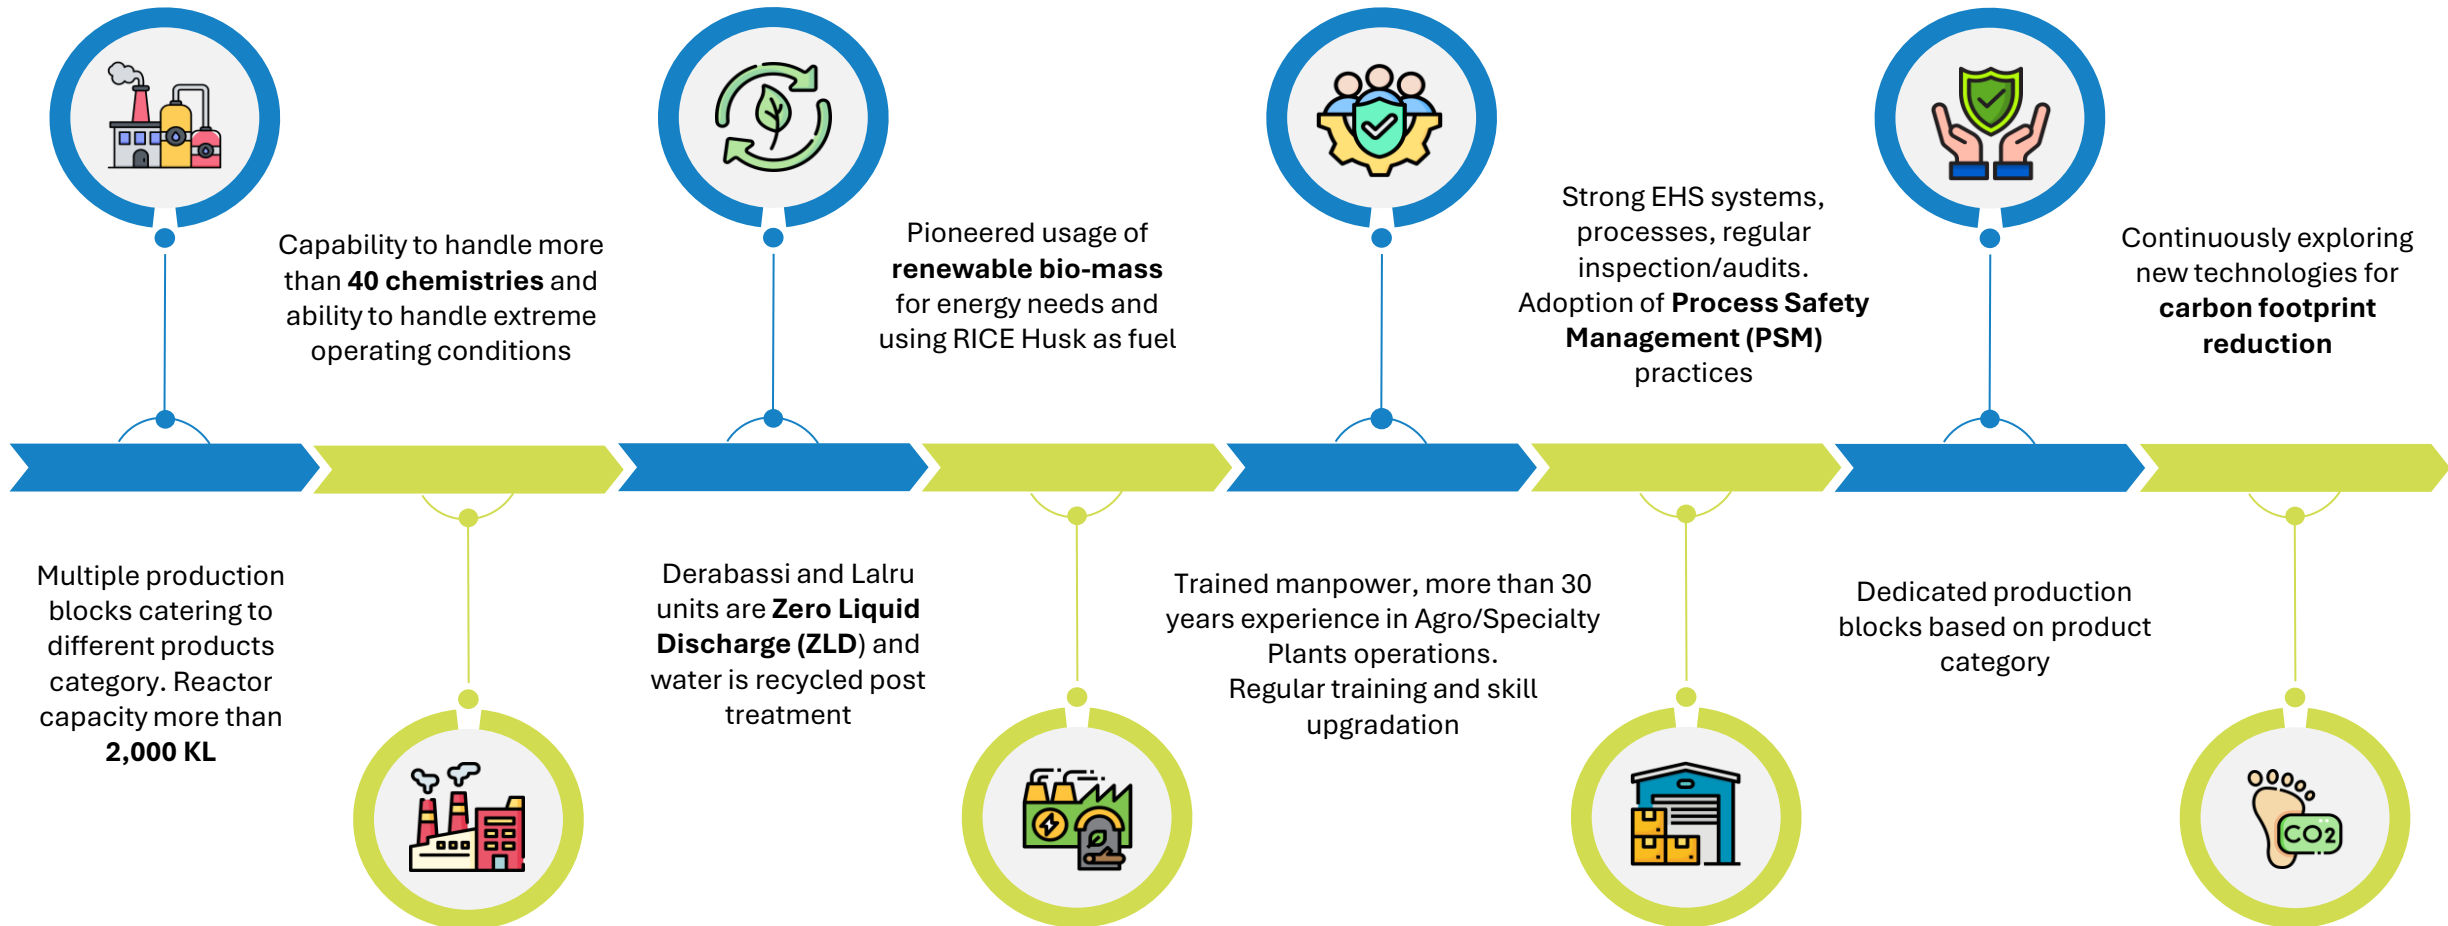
Capability to handle more than **40 chemistries** and ability to handle extreme operating conditions

Pioneered usage of **renewable bio-mass** for energy needs and using RICE Husk as fuel

Strong EHS systems, processes, regular inspection/audits. Adoption of **Process Safety Management (PSM)** practices

Continuously exploring new technologies for **carbon footprint reduction**

Multiple production blocks catering to different products category. Reactor capacity more than **2,000 KL**

Derabassi and Lalru units are **Zero Liquid Discharge (ZLD)** and water is recycled post treatment

Trained manpower, more than 30 years experience in Agro/Specialty Plants operations. Regular training and skill upgradation

Dedicated production blocks based on product category

$CO_2$